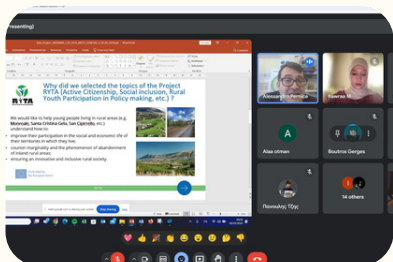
Presenting)

RYTA

Why did we select the topics of the Project RYTA (Active Citizenship, Social inclusion, Rural Youth Participation in Policy making, etc.) ?

We would like to help young people living in rural areas (e.g. Morenzie, Santa Cristina Gela, San Cipirello, etc.) understand how to:

Improve their participation in the social and economic life of their territories in which they live;

counter marginality and the phenomenon of abandonment of inland rural areas;

ensuring an innovative and inclusive rural society.

Alessandro Pernice

Yomna M

A

Alae otmen

B

Boutros Gerges

Παναγιώτης Τζιχ

14 others